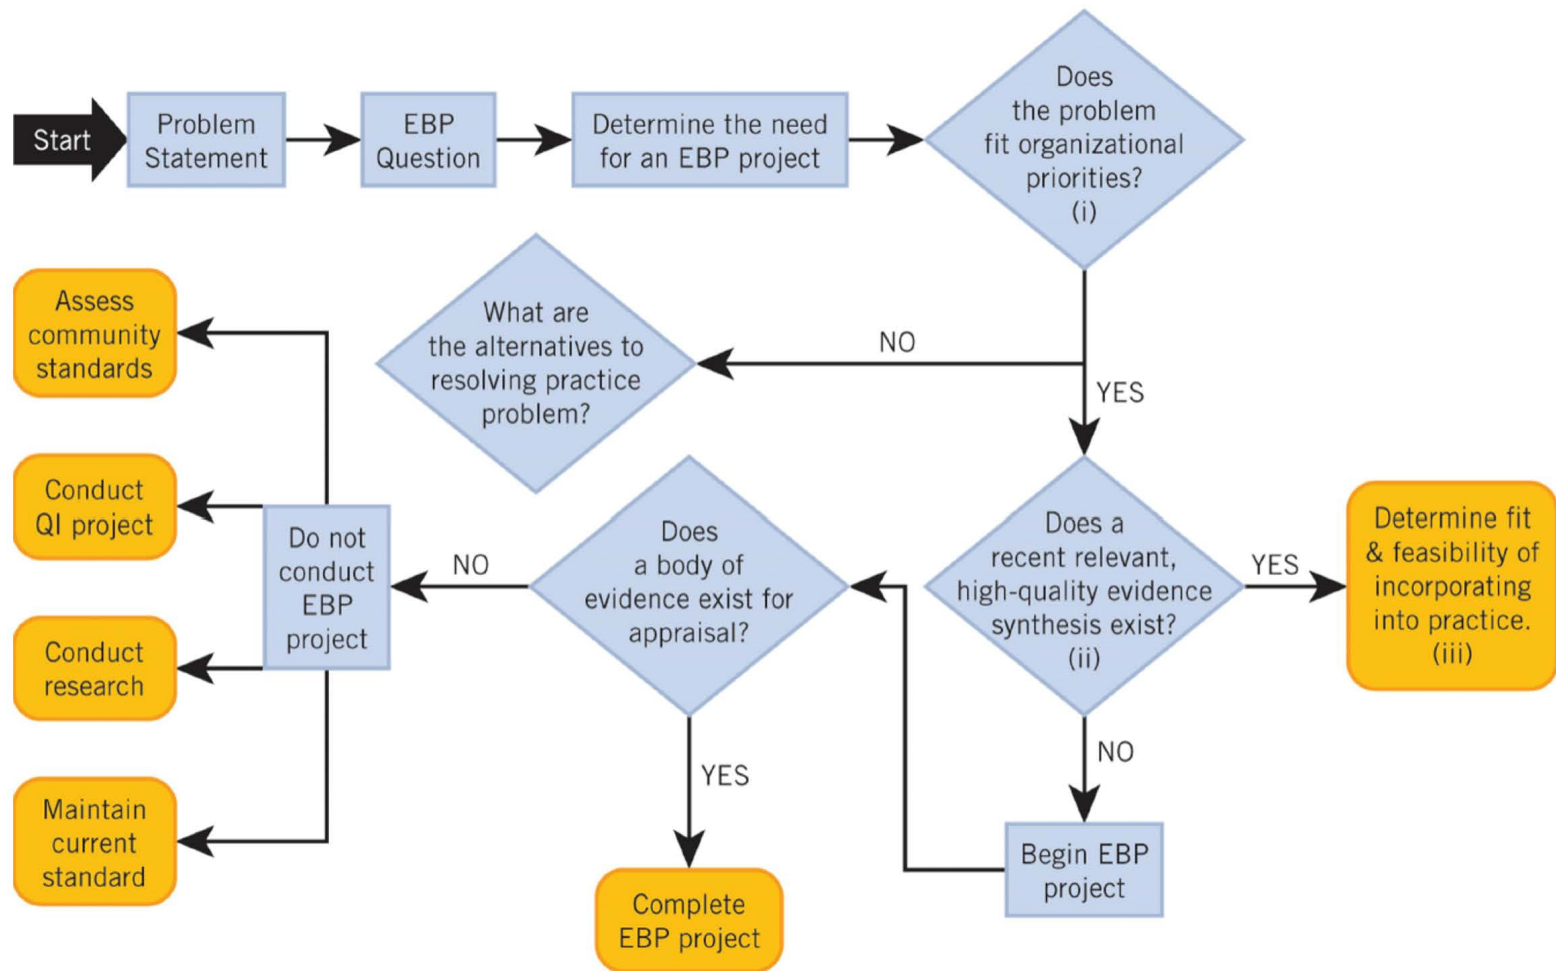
Start

Problem Statement

EBP Question

Determine the need for an EBP project

Does the problem fit organizational priorities? (i)

NO

What are the alternatives to resolving practice problem?

YES

Assess community standards

Conduct QI project

Conduct research

Maintain current standard

Do not conduct EBP project

NO

Does a body of evidence exist for appraisal?

Does a recent relevant, high-quality evidence synthesis exist? (ii)

YES

Determine fit & feasibility of incorporating into practice. (iii)

NO

YES

Begin EBP project

Complete EBP project